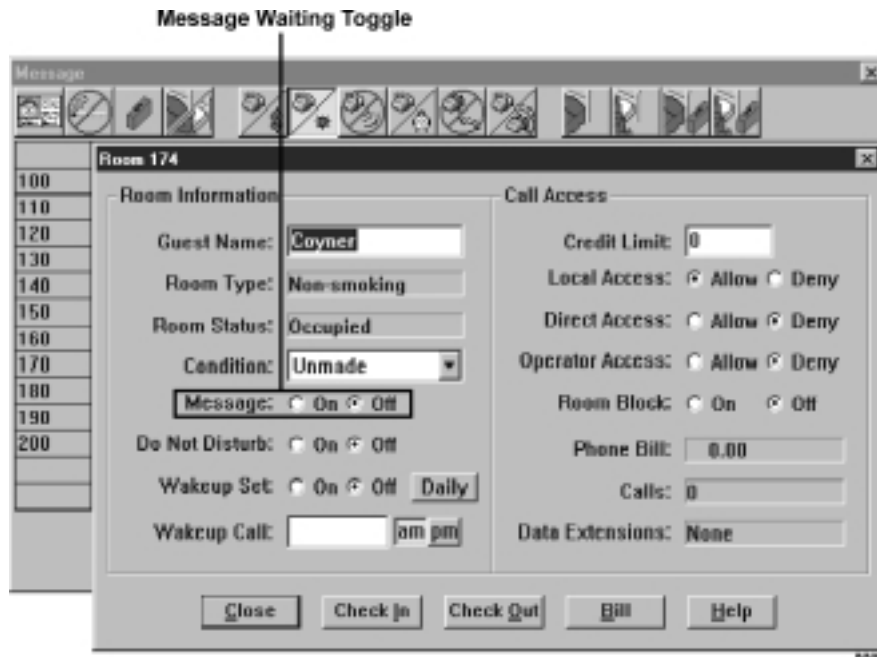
Message Waiting Toggle

Message

Room 174

100
110
120
130
140
150
160
170
180
190
200

Room Information

Guest Name: Coyner

Room Type: Non-smoking

Room Status: Occupied

Condition: Unmade

Message: On Off

Do Not Disturb: On Off

Wakeup Set: On Off Daily

Wakeup Call: am pm

Call Access

Credit Limit: 0

Local Access: Allow Deny

Direct Access: Allow Deny

Operator Access: Allow Deny

Room Block: On Off

Phone Bill: 0.00

Calls: 0

Data Extensions: None

Close Check In Check Out Bill Help